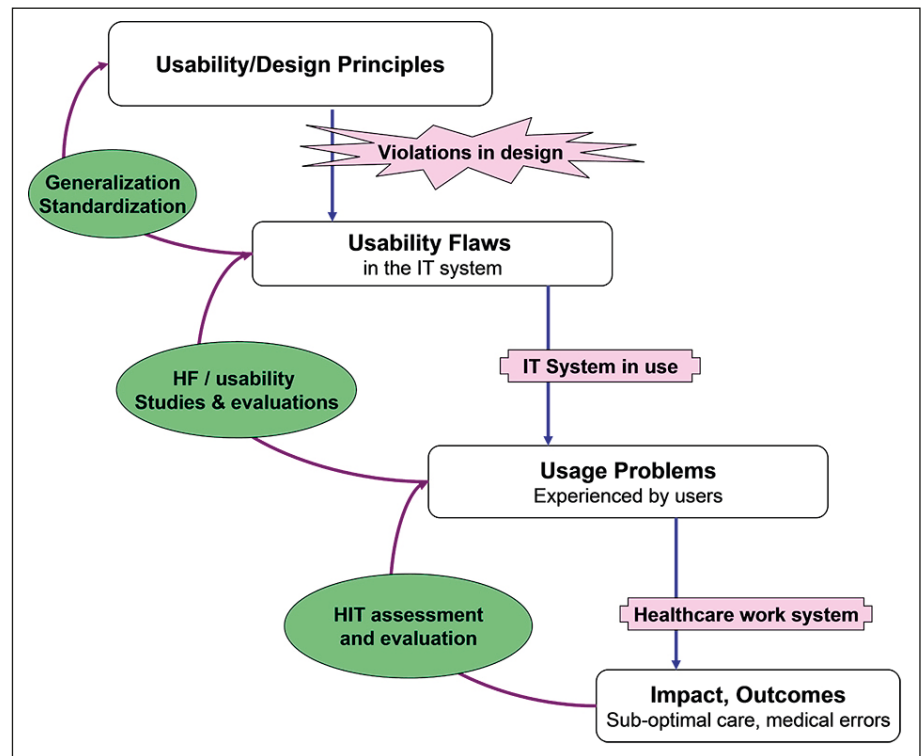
Usability/Design Principles

Violations in design

Generalization
Standardization

Usability Flaws
in the IT system

IT System in use

HF / usability
Studies & evaluations

Usage Problems
Experienced by users

Healthcare work system

HIT assessment
and evaluation

Impact, Outcomes
Sub-optimal care, medical errors